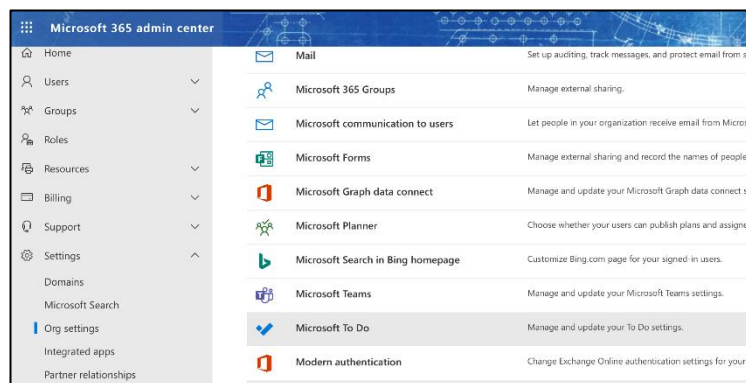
Microsoft 365 admin center

Home
Users
Groups
Roles
Resources
Billing
Support
Settings
Domains
Microsoft Search
Org settings
Integrated apps
Partner relationships

| | |
|---|---|
| Mail | Set up auditing, track messages, and protect email from s |
| Microsoft 365 Groups | Manage external sharing. |
| Microsoft communication to users | Let people in your organization receive email from Micros |
| Microsoft Forms | Manage external sharing and record the names of people |
| Microsoft Graph data connect | Manage and update your Microsoft Graph data connect s |
| Microsoft Planner | Choose whether your users can publish plans and assigne |
| Microsoft Search in Bing homepage | Customize Bing.com page for your signed-in users. |
| Microsoft Teams | Manage and update your Microsoft Teams settings. |
| Microsoft To Do | Manage and update your To Do settings. |
| Modern authentication | Change Exchange Online authentication settings for your |